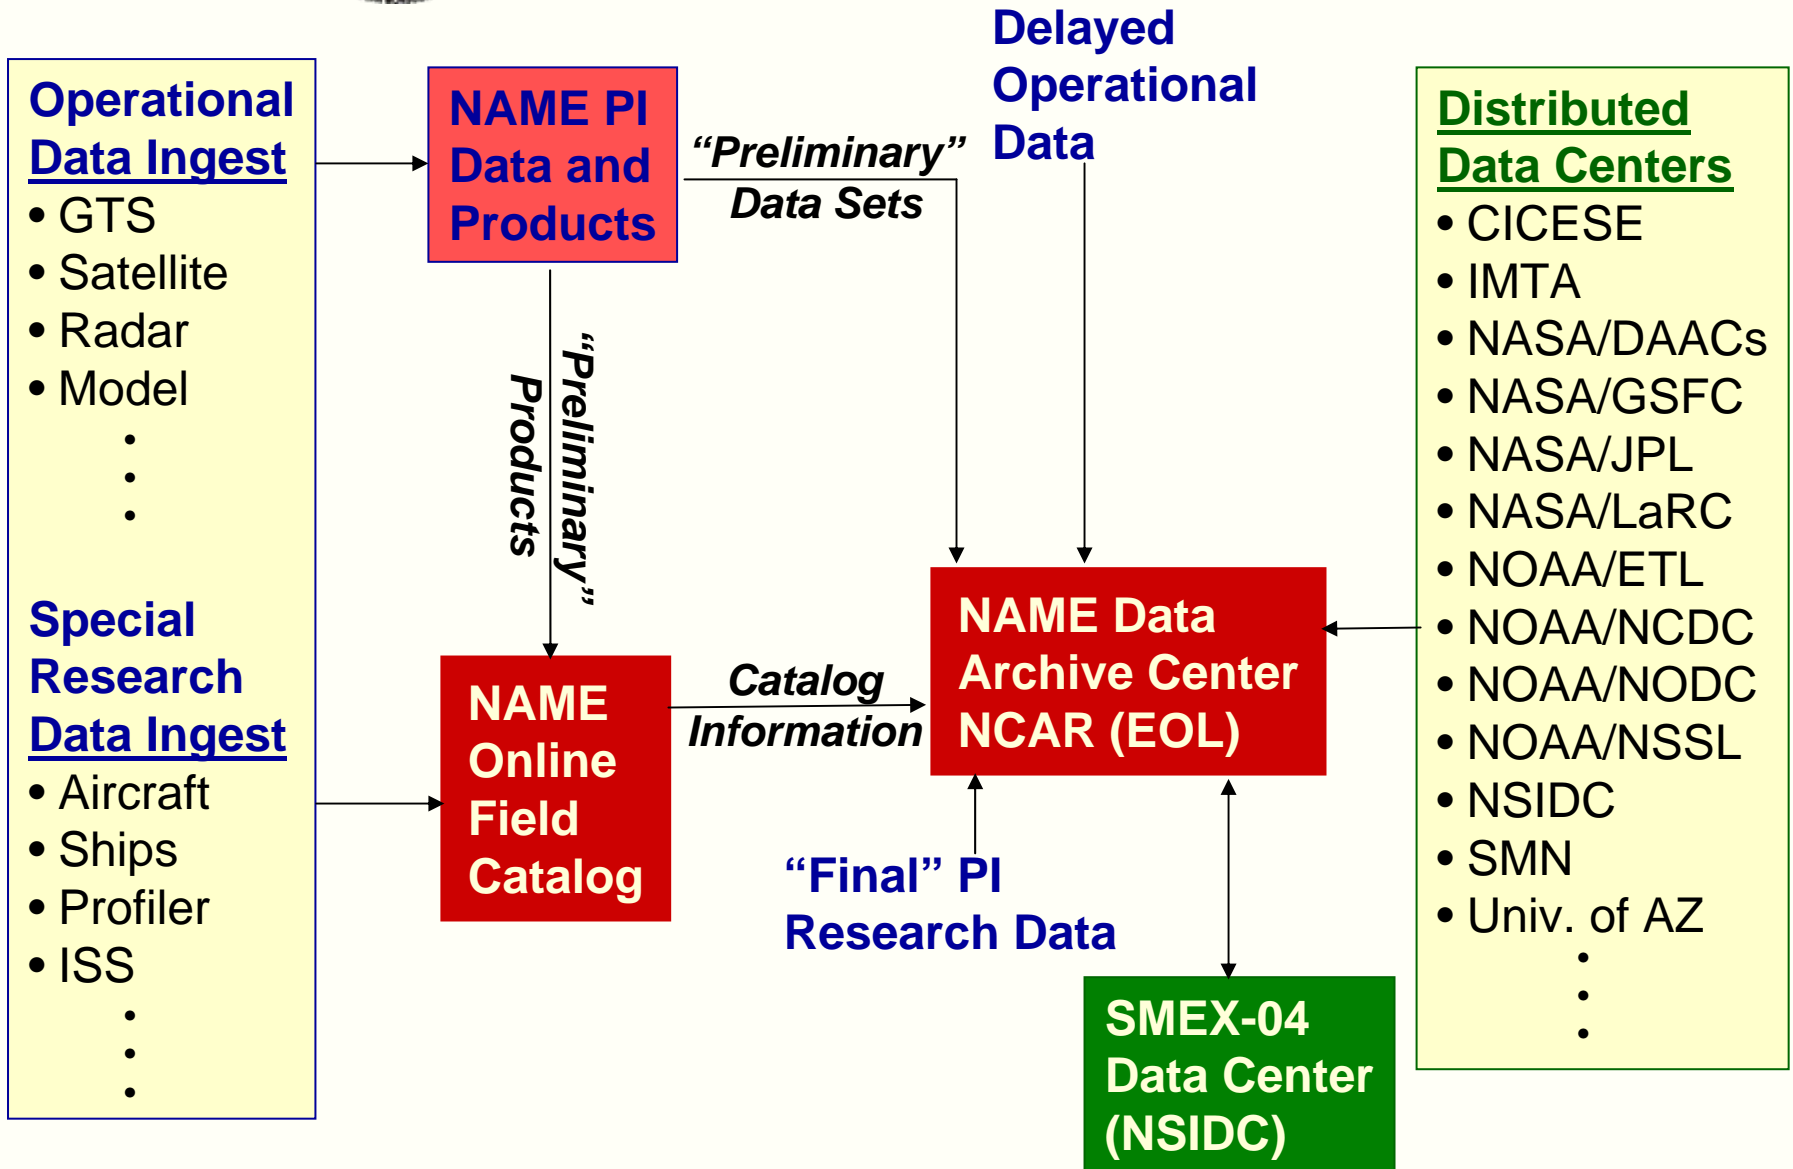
Operational Data Ingest
• GTS
• Satellite
• Radar
• Model
⋮

Special Research Data Ingest
• Aircraft
• Ships
• Profiler
• ISS
⋮

NAME PI Data and Products

"Preliminary" Data Sets

"Preliminary" Products

Delayed Operational Data

NAME Online Field Catalog

Catalog Information

NAME Data Archive Center NCAR (EOL)

"Final" PI Research Data

SMEX-04 Data Center (NSIDC)

Distributed Data Centers
• CICESE
• IMTA
• NASA/DAACs
• NASA/GSFC
• NASA/JPL
• NASA/LaRC
• NOAA/ETL
• NOAA/NCDC
• NOAA/NODC
• NOAA/NSSL
• NSIDC
• SMN
• Univ. of AZ
⋮